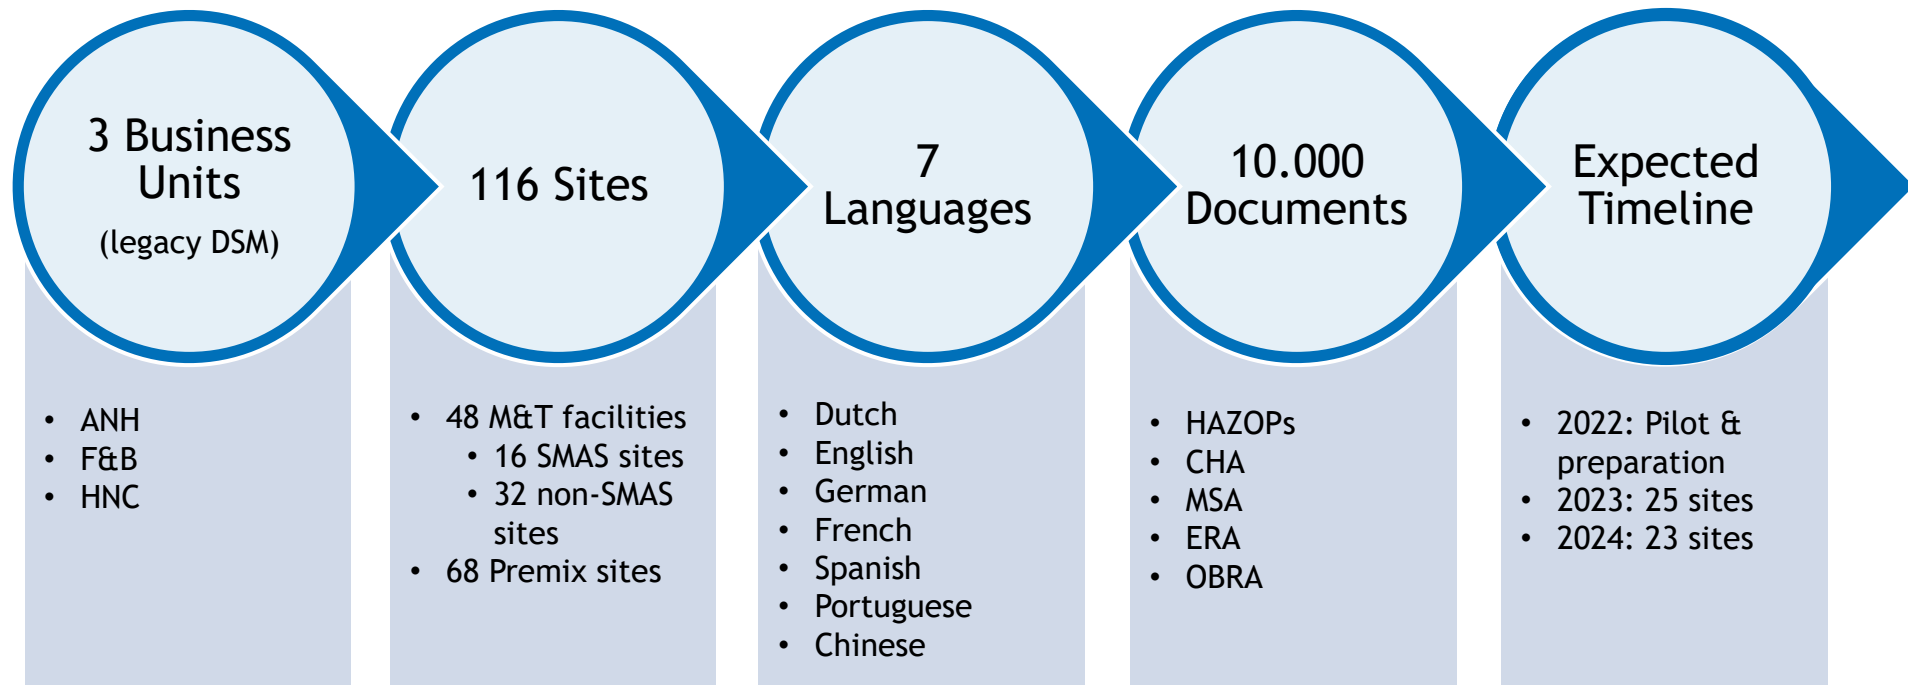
3 Business Units
(legacy DSM)

- ANH
- F&B
- HNC

116 Sites

- 48 M&T facilities
  - 16 SMAS sites
  - 32 non-SMAS sites
- 68 Premix sites

7 Languages

- Dutch
- English
- German
- French
- Spanish
- Portuguese
- Chinese

10.000 Documents

- HAZOPs
- CHA
- MSA
- ERA
- OBRA

Expected Timeline

- 2022: Pilot & preparation
- 2023: 25 sites
- 2024: 23 sites